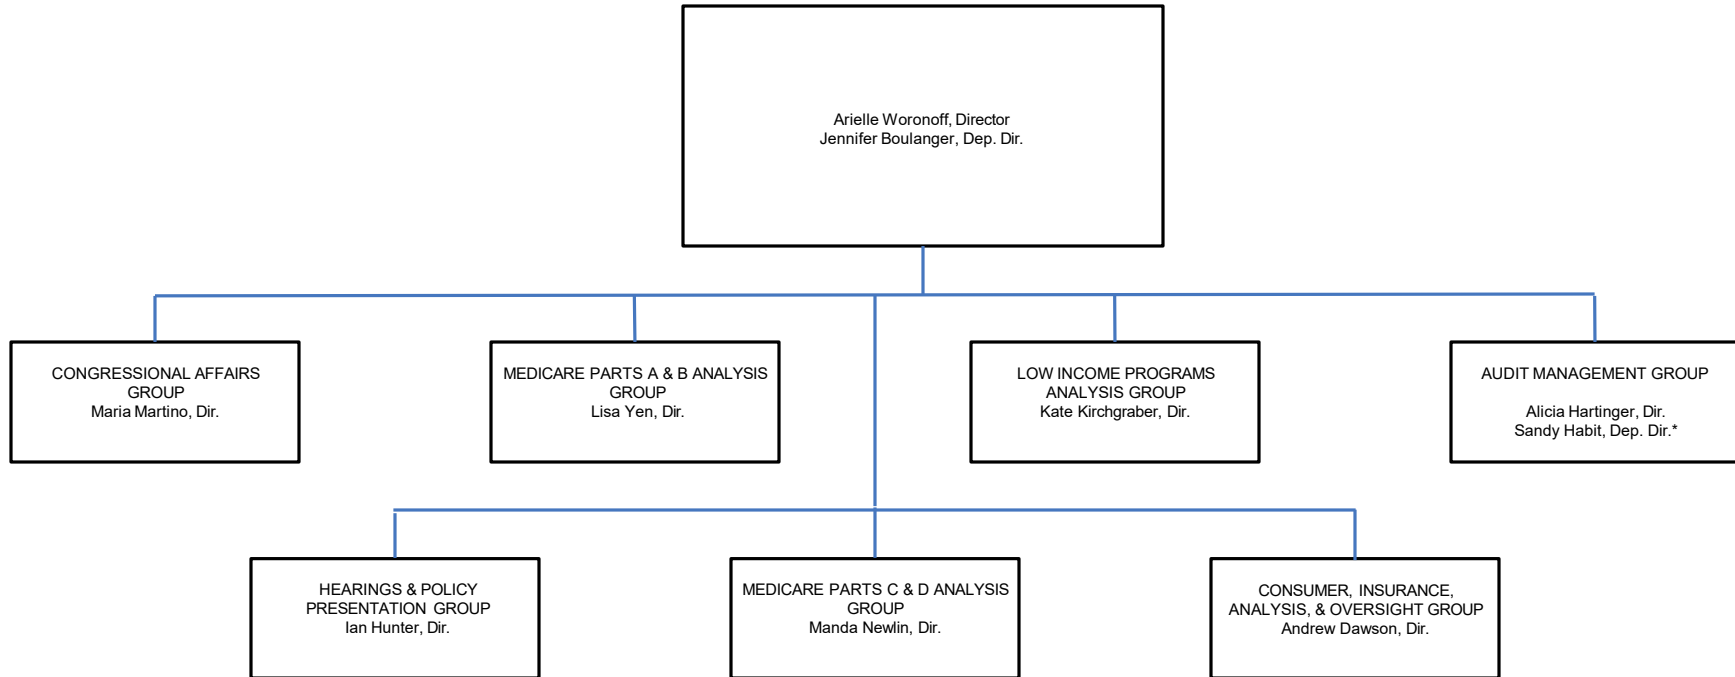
Arielle Woronoff, Director
Jennifer Boulanger, Dep. Dir.

CONGRESSIONAL AFFAIRS GROUP
Maria Martino, Dir.

MEDICARE PARTS A & B ANALYSIS GROUP
Lisa Yen, Dir.

LOW INCOME PROGRAMS ANALYSIS GROUP
Kate Kirchgraber, Dir.

AUDIT MANAGEMENT GROUP

Alicia Hartinger, Dir.
Sandy Habit, Dep. Dir.*

HEARINGS & POLICY PRESENTATION GROUP
Ian Hunter, Dir.

MEDICARE PARTS C & D ANALYSIS GROUP
Manda Newlin, Dir.

CONSUMER, INSURANCE, ANALYSIS, & OVERSIGHT GROUP
Andrew Dawson, Dir.